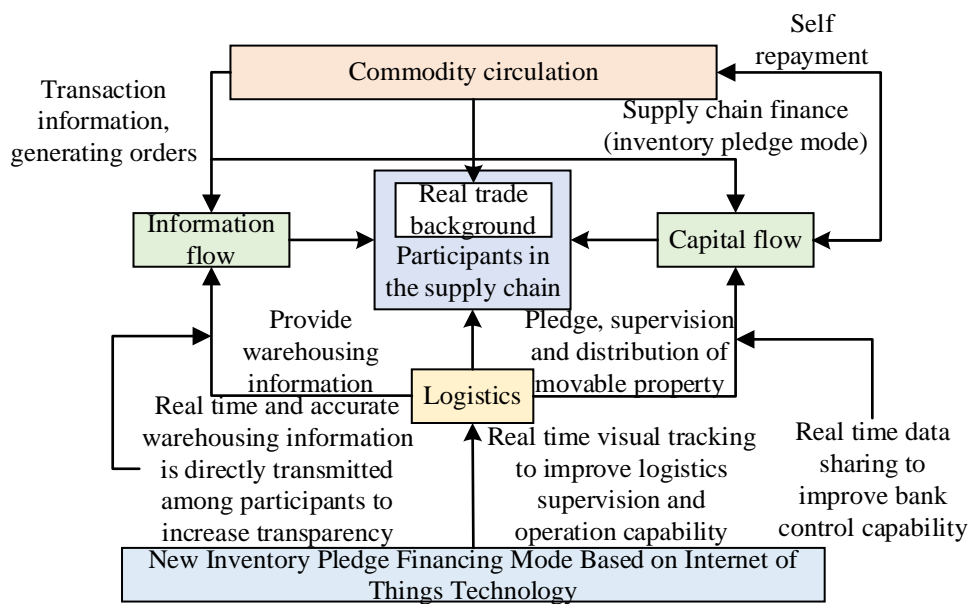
Self repayment

Commodity circulation

Transaction information, generating orders

Supply chain finance (inventory pledge mode)

Information flow

Real trade background

Participants in the supply chain

Capital flow

Provide warehousing information

Pledge, supervision and distribution of movable property

Logistics

Real time and accurate warehousing information is directly transmitted among participants to increase transparency

Real time visual tracking to improve logistics supervision and operation capability

Real time data sharing to improve bank control capability

New Inventory Pledge Financing Mode Based on Internet of Things Technology